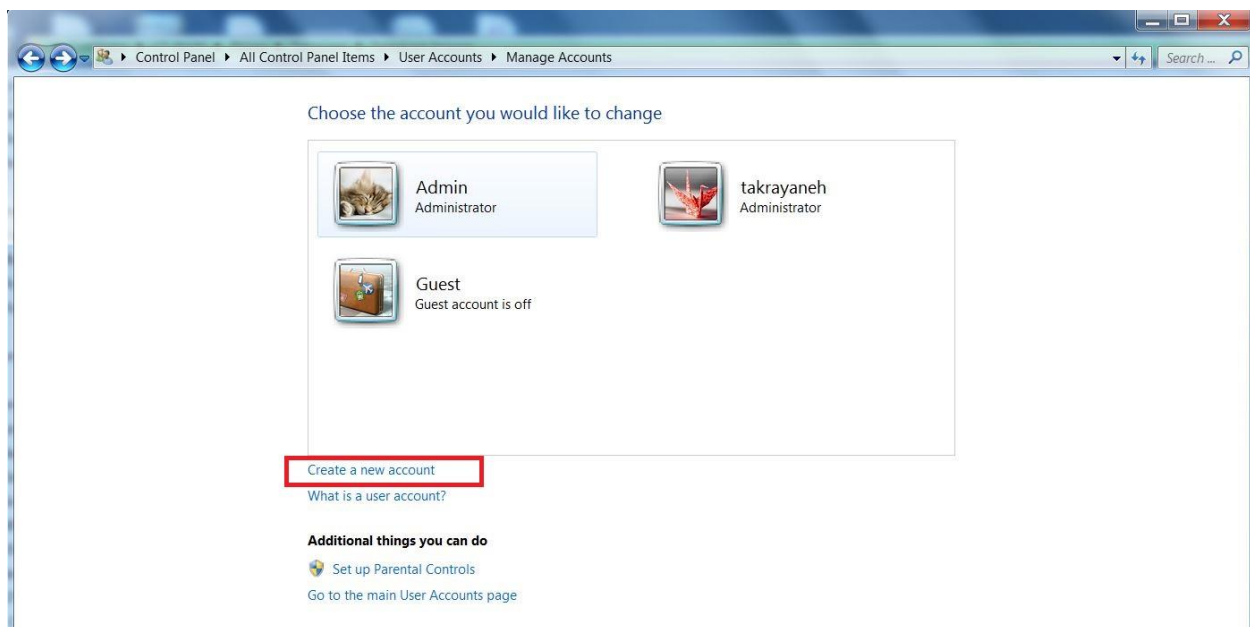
Control Panel ▸ All Control Panel Items ▸ User Accounts ▸ Manage Accounts

Search ...

Choose the account you would like to change

Admin
Administrator

takrayaneh
Administrator

Guest
Guest account is off

Create a new account

What is a user account?

**Additional things you can do**

Set up Parental Controls

Go to the main User Accounts page